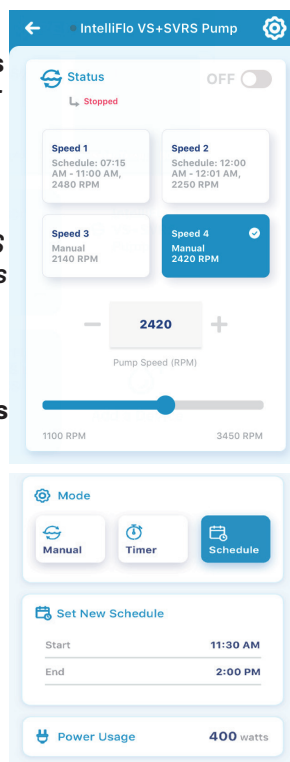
IntelliFlo VS+SVRS Pump

Status

OFF

Stopped

Speed 1
Schedule: 07:15 AM - 11:00 AM, 2480 RPM

Speed 2
Schedule: 12:00 AM - 12:01 AM, 2250 RPM

Speed 3
Manual
2140 RPM

Speed 4
Manual
2420 RPM

−
2420
+

Pump Speed (RPM)

1100 RPM
3450 RPM

Mode

Manual
Timer
Schedule

Set New Schedule

| Start | 11:30 AM |
|---|---|
| End | 2:00 PM |

Power Usage
400 watts